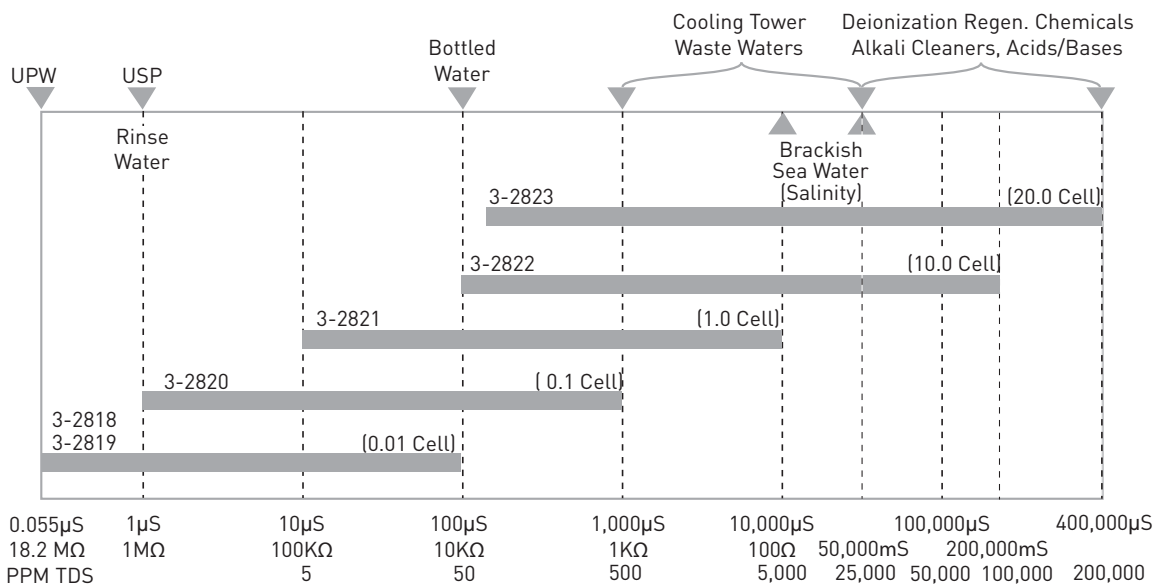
UPW

USP

Rinse Water

Bottled Water

Cooling Tower Waste Waters

Deionization Regen. Chemicals Alkali Cleaners, Acids/Bases

Brackish

Sea Water (Salinity)

3-2823 (20.0 Cell)

3-2822 (10.0 Cell)

3-2821 (1.0 Cell)

3-2820 ( 0.1 Cell)

3-2818
3-2819 (0.01 Cell)

0.055µS 18.2 MΩ PPM TDS

1µS 1MΩ

10µS 100KΩ 5

100µS 10KΩ 50

1,000µS 1KΩ 500

10,000µS 100Ω 5,000

50,000mS 25,000

100,000µS 50,000

200,000mS 100,000

400,000µS 200,000